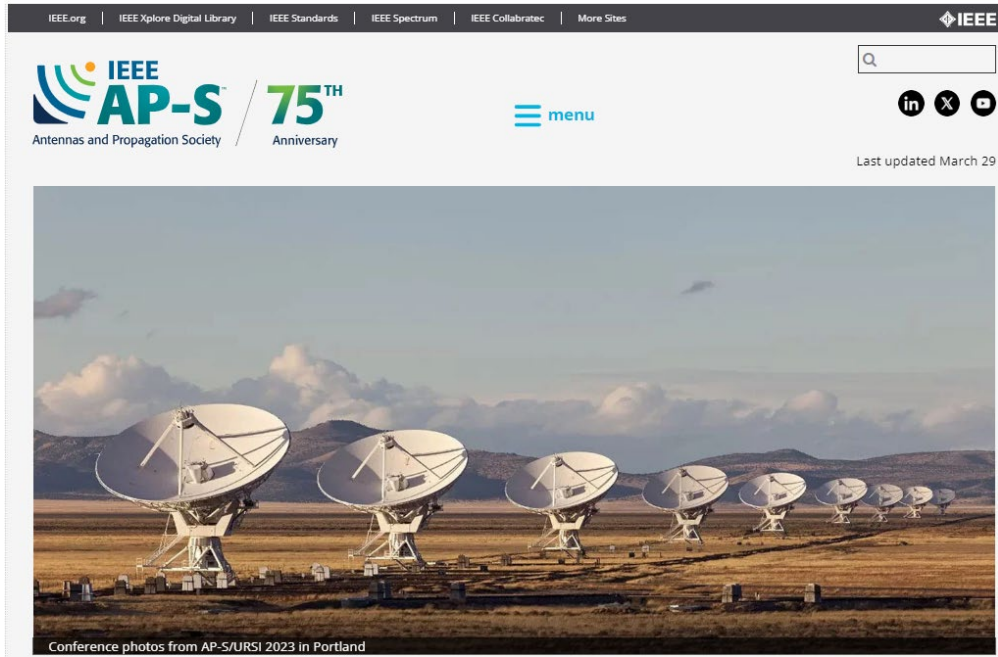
IEEE.org | IEEE Xplore Digital Library | IEEE Standards | IEEE Spectrum | IEEE Collabratec | More Sites

IEEE

IEEE AP-S
Antennas and Propagation Society

75TH Anniversary

menu

Last updated March 29

Conference photos from AP-S/URSI 2023 in Portland